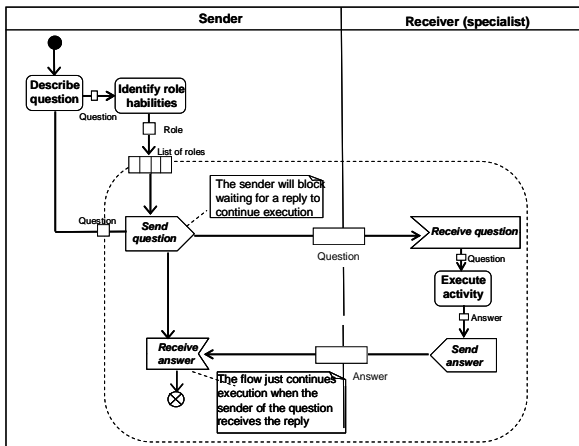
Sender

Receiver (specialist)

Describe question

Identify role habilities

Question

Role

List of roles

The sender will block waiting for a reply to continue execution

Question

Send question

Question

Receive question

Question

Execute activity

Answer

Receive answer

Send answer

Answer

The flow just continues execution when the sender of the question receives the reply